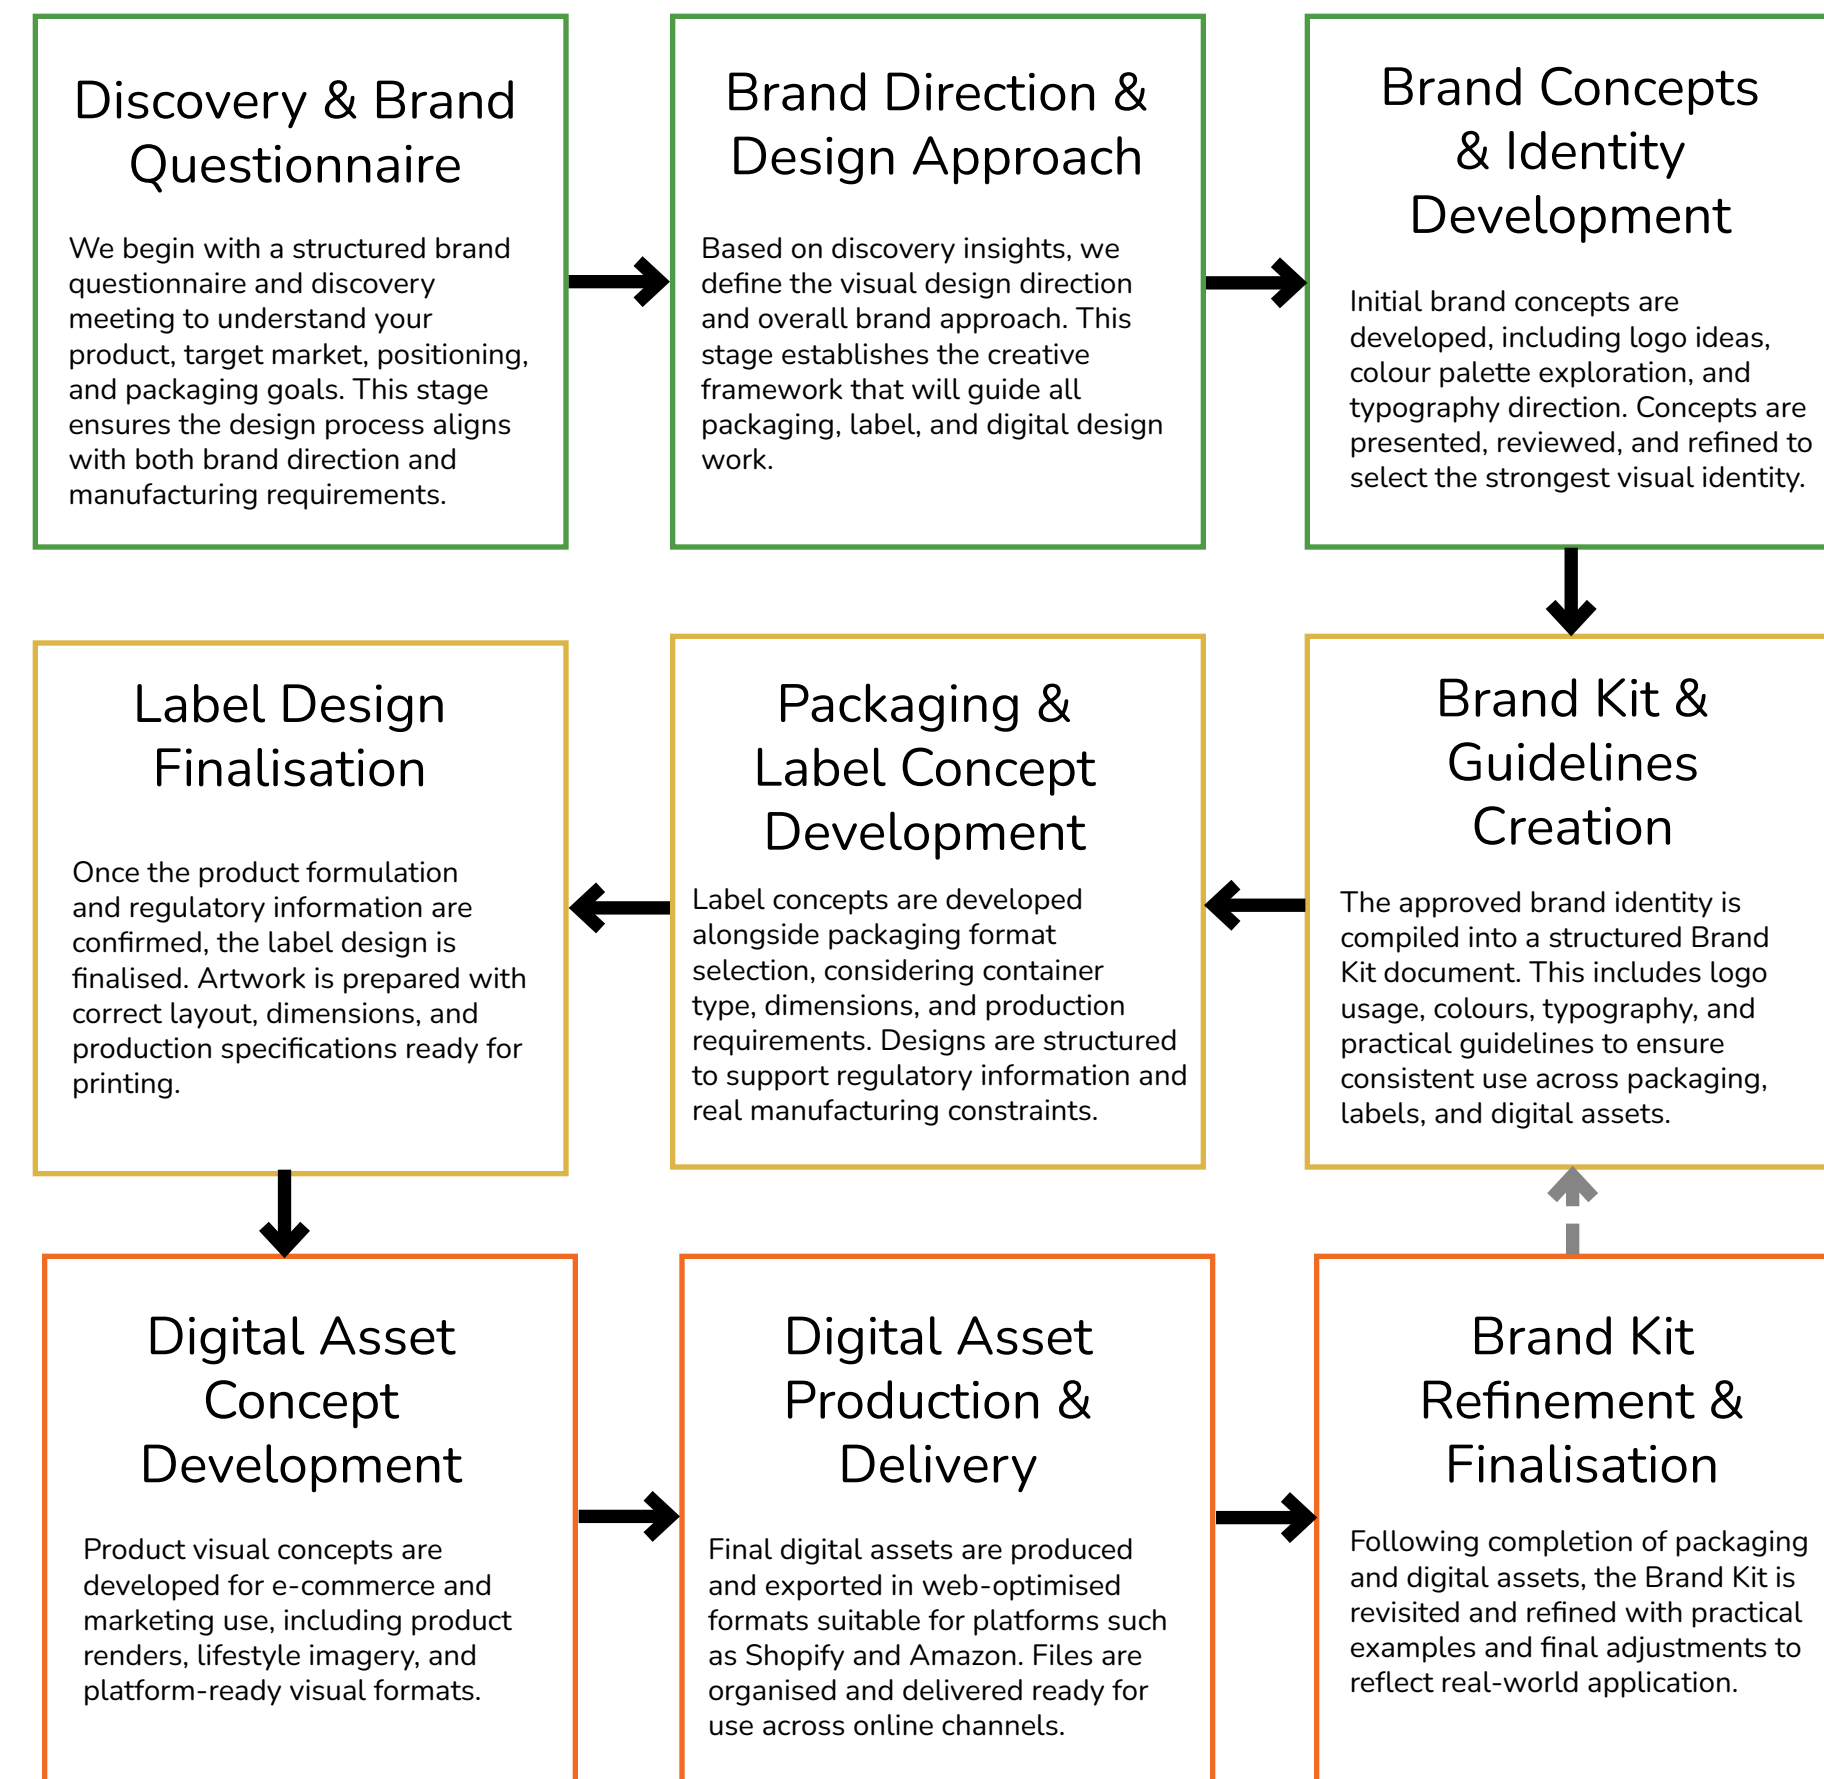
Discovery & Brand Questionnaire

We begin with a structured brand questionnaire and discovery meeting to understand your product, target market, positioning, and packaging goals. This stage ensures the design process aligns with both brand direction and manufacturing requirements.

Brand Direction & Design Approach

Based on discovery insights, we define the visual design direction and overall brand approach. This stage establishes the creative framework that will guide all packaging, label, and digital design work.

Brand Concepts & Identity Development

Initial brand concepts are developed, including logo ideas, colour palette exploration, and typography direction. Concepts are presented, reviewed, and refined to select the strongest visual identity.

Label Design Finalisation

Once the product formulation and regulatory information are confirmed, the label design is finalised. Artwork is prepared with correct layout, dimensions, and production specifications ready for printing.

Packaging & Label Concept Development

Label concepts are developed alongside packaging format selection, considering container type, dimensions, and production requirements. Designs are structured to support regulatory information and real manufacturing constraints.

Brand Kit & Guidelines Creation

The approved brand identity is compiled into a structured Brand Kit document. This includes logo usage, colours, typography, and practical guidelines to ensure consistent use across packaging, labels, and digital assets.

Digital Asset Concept Development

Product visual concepts are developed for e-commerce and marketing use, including product renders, lifestyle imagery, and platform-ready visual formats.

Digital Asset Production & Delivery

Final digital assets are produced and exported in web-optimised formats suitable for platforms such as Shopify and Amazon. Files are organised and delivered ready for use across online channels.

Brand Kit Refinement & Finalisation

Following completion of packaging and digital assets, the Brand Kit is revisited and refined with practical examples and final adjustments to reflect real-world application.